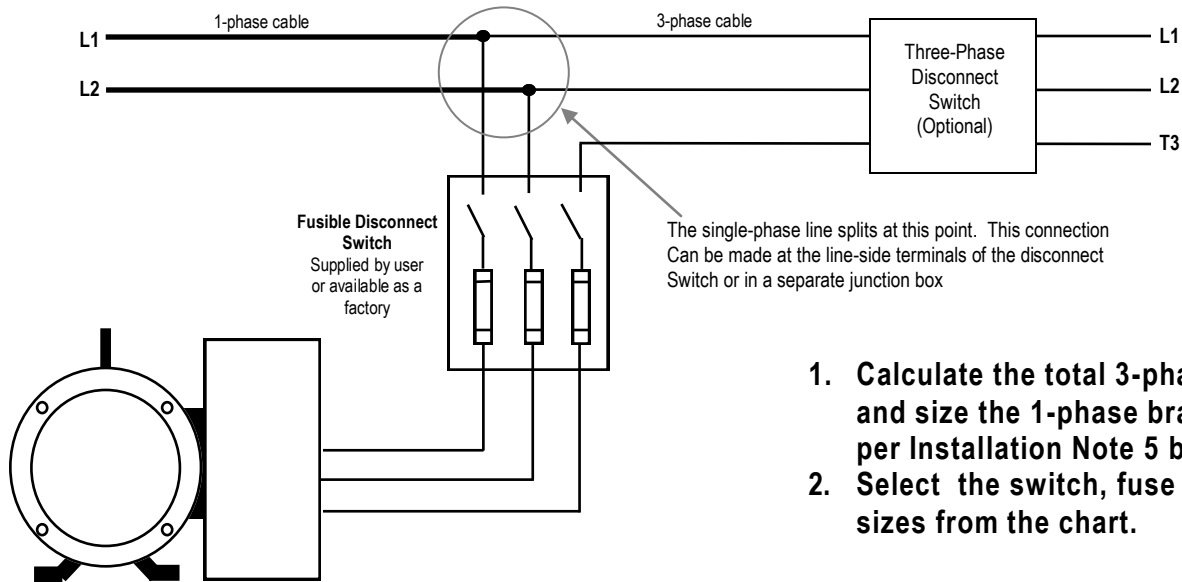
1-phase cable

3-phase cable

L1

L2

Three-Phase Disconnect Switch (Optional)

L1

L2

T3

Fusible Disconnect Switch
Supplied by user or available as a factory

The single-phase line splits at this point. This connection Can be made at the line-side terminals of the disconnect Switch or in a separate junction box

1. Calculate the total 3-pha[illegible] and size the 1-phase bra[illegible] per Installation Note 5 b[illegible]
2. Select the switch, fuse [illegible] sizes from the chart.